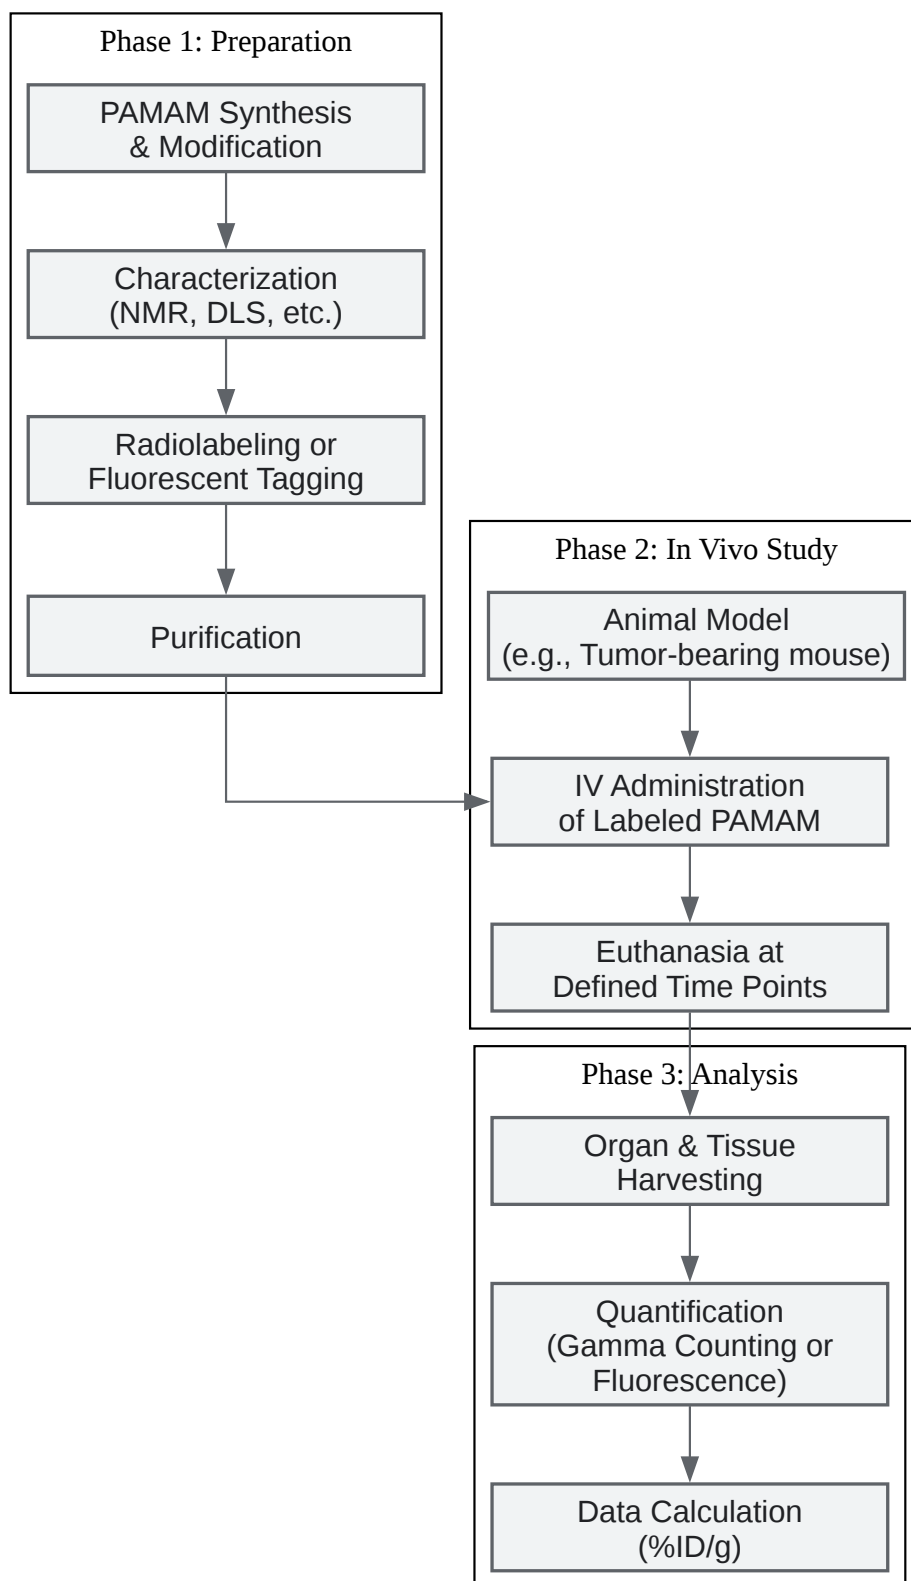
Phase 1: Preparation

PAMAM Synthesis & Modification

Characterization (NMR, DLS, etc.)

Radiolabeling or Fluorescent Tagging

Purification

Phase 2: In Vivo Study

Animal Model (e.g., Tumor-bearing mouse)

IV Administration of Labeled PAMAM

Euthanasia at Defined Time Points

Phase 3: Analysis

Organ & Tissue Harvesting

Quantification (Gamma Counting or Fluorescence)

Data Calculation (%ID/g)